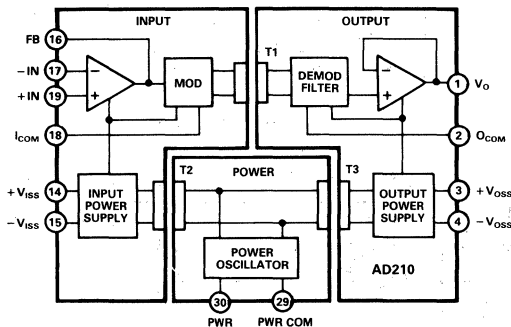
INPUT

FB 16

−IN 17

+IN 19

MOD

$I_{COM}$ 18

$+V_{ISS}$ 14

$-V_{ISS}$ 15

INPUT POWER SUPPLY

OUTPUT

T1

DEMOD FILTER

1 $V_O$

2 $O_{COM}$

POWER

T2

POWER OSCILLATOR

30 PWR

29 PWR COM

T3

OUTPUT POWER SUPPLY

3 $+V_{OSS}$

4 $-V_{OSS}$

AD210